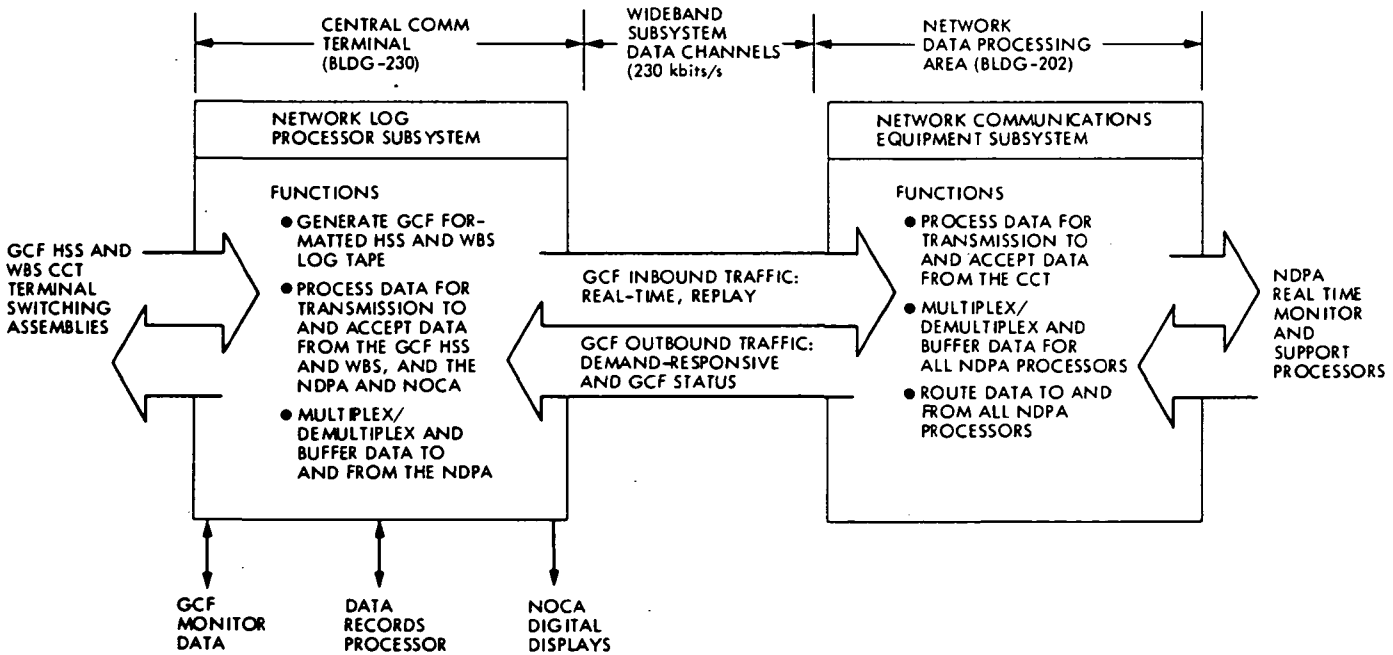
CENTRAL COMM TERMINAL (BLDG-230)

WIDEBAND SUBSYSTEM DATA CHANNELS (230 kbits/s)

NETWORK DATA PROCESSING AREA (BLDG-202)

NETWORK LOG PROCESSOR SUBSYSTEM

FUNCTIONS

● GENERATE GCF FORMATTED HSS AND WBS LOG TAPE

● PROCESS DATA FOR TRANSMISSION TO AND ACCEPT DATA FROM THE GCF HSS AND WBS, AND THE NDPA AND NOCA

● MULTIPLEX/ DEMULTIPLEX AND BUFFER DATA TO AND FROM THE NDPA

NETWORK COMMUNICATIONS EQUIPMENT SUBSYSTEM

FUNCTIONS

● PROCESS DATA FOR TRANSMISSION TO AND ACCEPT DATA FROM THE CCT

● MULTIPLEX/ DEMULTIPLEX AND BUFFER DATA FOR ALL NDPA PROCESSORS

● ROUTE DATA TO AND FROM ALL NDPA PROCESSORS

GCF HSS AND WBS CCT TERMINAL SWITCHING ASSEMBLIES

GCF INBOUND TRAFFIC: REAL-TIME, REPLAY

GCF OUTBOUND TRAFFIC: DEMAND-RESPONSIVE AND GCF STATUS

NDPA REAL TIME MONITOR AND SUPPORT PROCESSORS

GCF MONITOR DATA

DATA RECORDS PROCESSOR

NOCA DIGITAL DISPLAYS